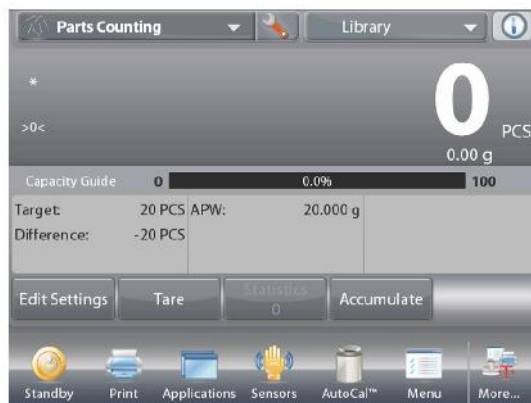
Parts Counting

Library

*

>0<

0

PCS

0.00 g

Capacity Guide 0 0.0% 100

Target: 20 PCS APW: 20.000 g

Difference: -20 PCS

Edit Settings

Tare

Statistics 0

Accumulate

Standby

Print

Applications

Sensors

AutoCal™

Menu

More...